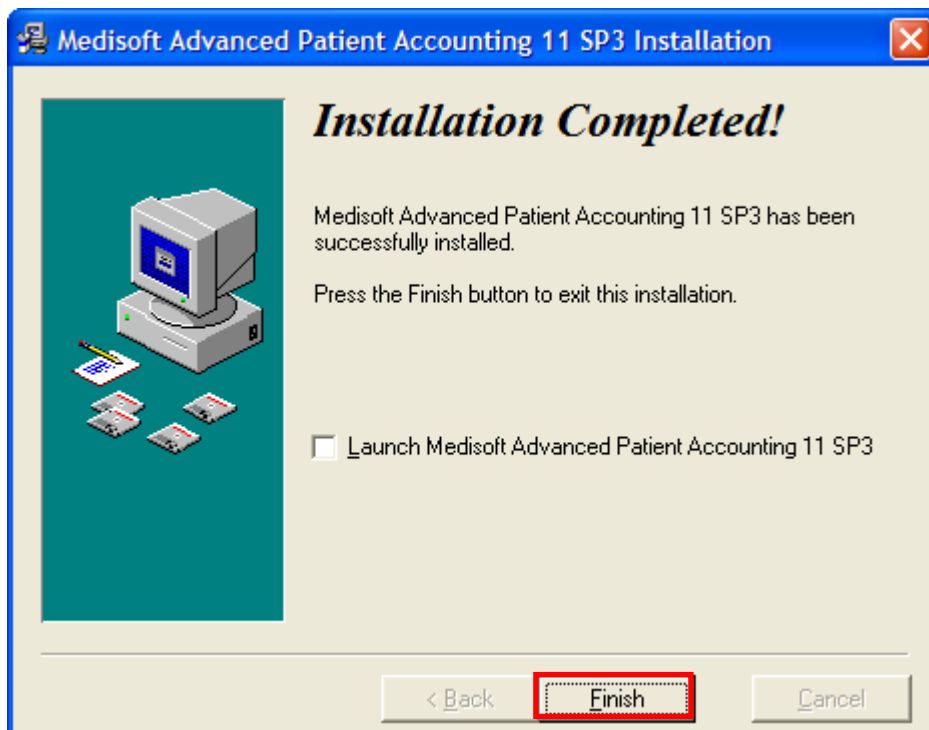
Medisoft Advanced Patient Accounting 11 SP3 Installation

Installation Completed!

Medisoft Advanced Patient Accounting 11 SP3 has been successfully installed.

Press the Finish button to exit this installation.

Launch Medisoft Advanced Patient Accounting 11 SP3

< Back

Finish

Cancel